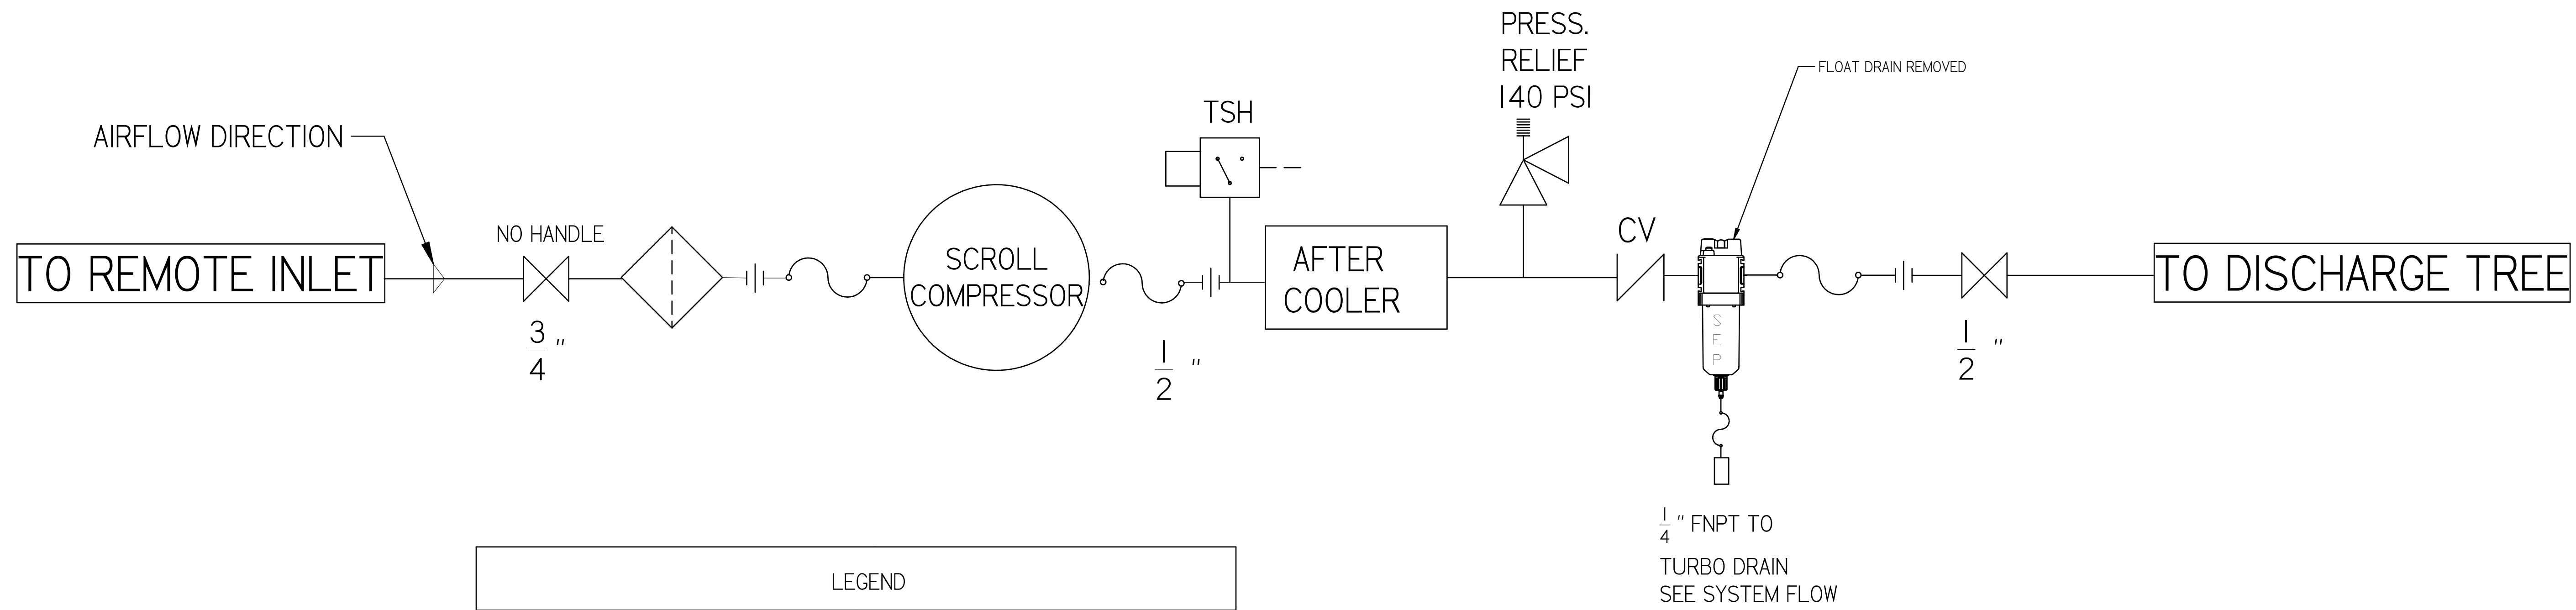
PRESS.
RELIEF
140 PSI

FLOAT DRAIN REMOVED

TSH

AIRFLOW DIRECTION

NO HANDLE

CV

TO REMOTE INLET

SCROLL
COMPRESSOR

AFTER
COOLER

TO DISCHARGE TREE

$\frac{3}{4}$"

$\frac{1}{2}$"

S
E
P

$\frac{1}{2}$"

$\frac{1}{4}$" FNPT TO

TURBO DRAIN
SEE SYSTEM FLOW

LEGEND